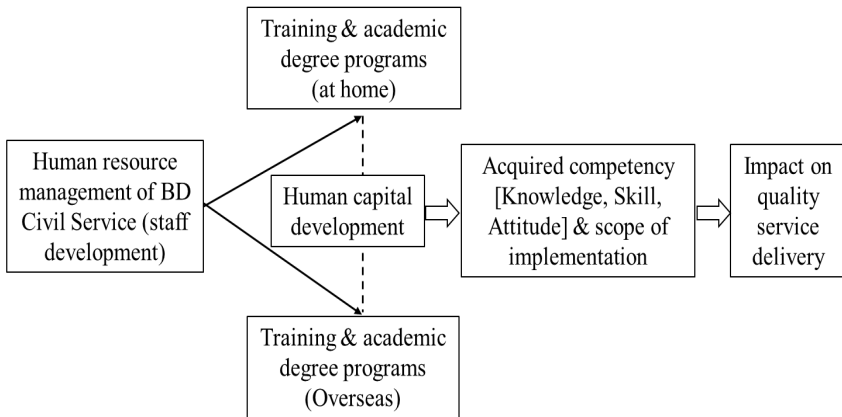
Training & academic degree programs (at home)

Human resource management of BD Civil Service (staff development)

Human capital development

Acquired competency [Knowledge, Skill, Attitude] & scope of implementation

Impact on quality service delivery

Training & academic degree programs (Overseas)